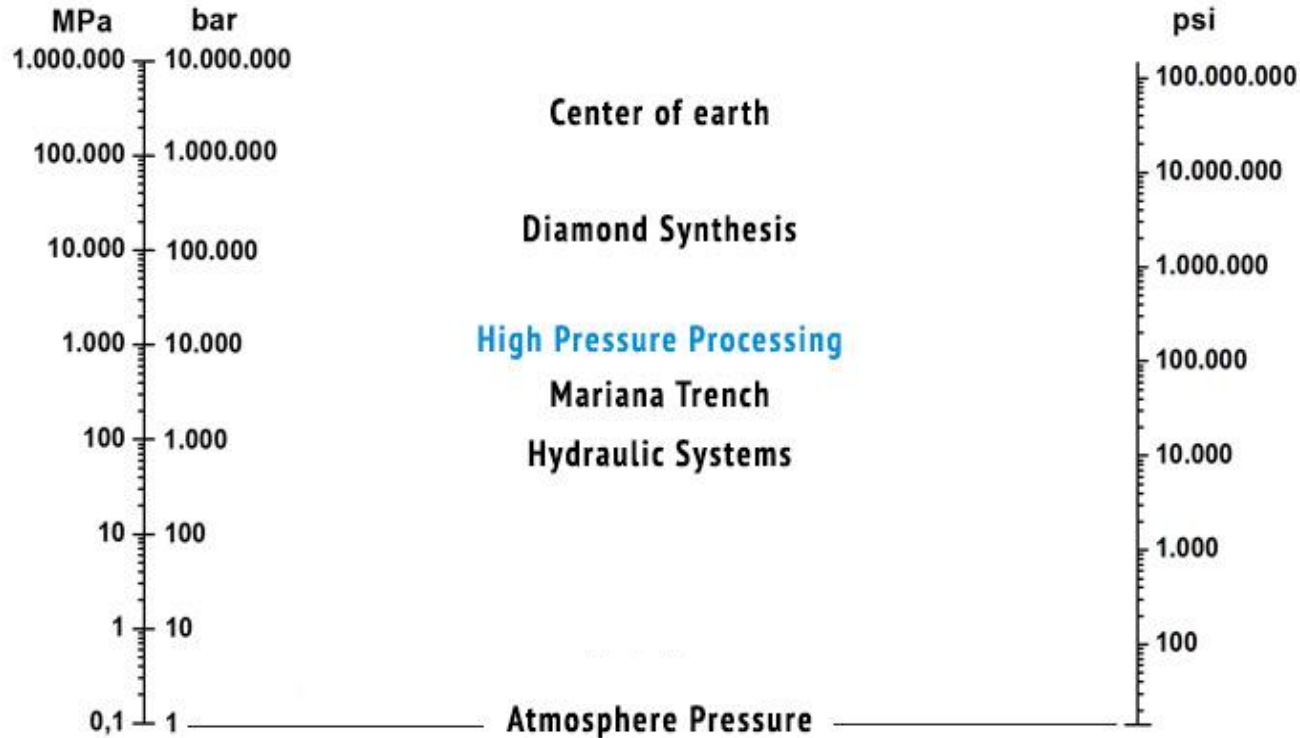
| MPa | bar |
|---|---|
| 1.000.000 | 10.000.000 |
| 100.000 | 1.000.000 |
| 10.000 | 100.000 |
| 1.000 | 10.000 |
| 100 | 1.000 |
| 10 | 100 |
| 1 | 10 |
| 0,1 | 1 |

Center of earth

Diamond Synthesis

High Pressure Processing

Mariana Trench

Hydraulic Systems

Atmosphere Pressure

| psi |
|---|
| 100.000.000 |
| 10.000.000 |
| 1.000.000 |
| 100.000 |
| 10.000 |
| 1.000 |
| 100 |